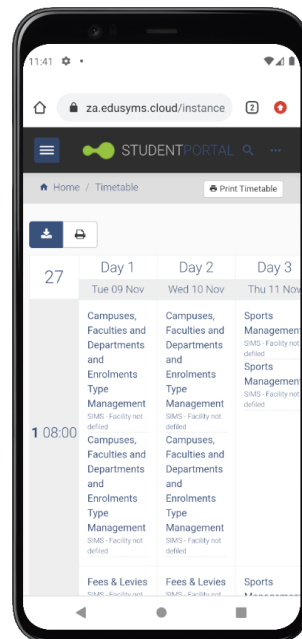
11:41

za.edusyms.cloud/instance

2

STUDENTPORTAL

Home / Timetable

Print Timetable

27

| | Day 1 Tue 09 Nov | Day 2 Wed 10 Nov | Day 3 Thu 11 Nov |
|---|---|---|---|
| 1 08:00 | Campuses, Faculties and Departments and Enrolments Type Management SIMS - Facility not defiled | Campuses, Faculties and Departments and Enrolments Type Management SIMS - Facility not defiled | Sports Managem SIMS - Facility not defiled |
| | | | Sports Managem SIMS - Facility not defiled |
| | Campuses, Faculties and Departments and Enrolments Type Management SIMS - Facility not defiled | Campuses, Faculties and Departments and Enrolments Type Management SIMS - Facility not defiled | |
| | Fees & Levies SIMS - Facility not | Fees & Levies SIMS - Facility not | Sports Managem |